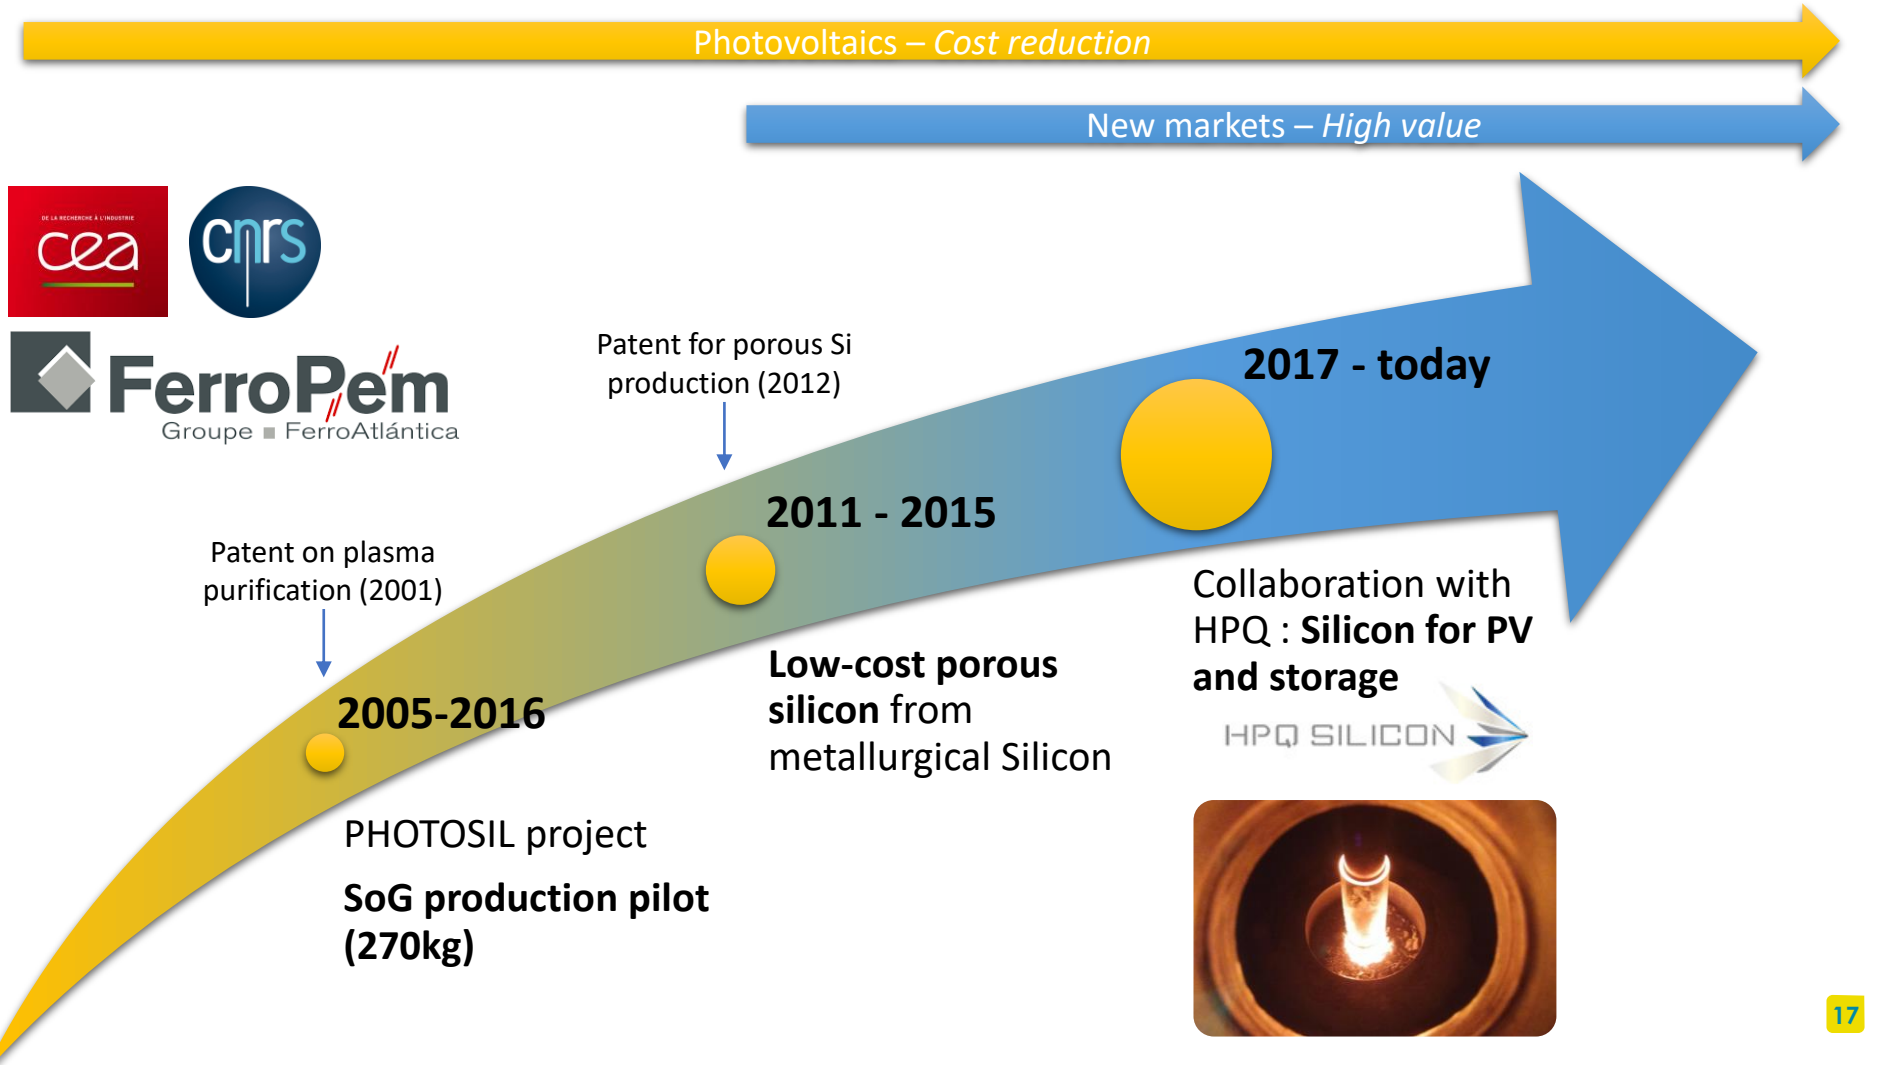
Photovoltaics – Cost reduction

New markets – High value

DE LA RECHERCHE À L'INDUSTRIE
cea

cnrs

FerroPem
Groupe ■ FerroAtlántica

Patent for porous Si production (2012)

2017 - today

2011 - 2015

Patent on plasma purification (2001)

2005-2016

PHOTOSIL project

SoG production pilot (270kg)

Low-cost porous silicon from metallurgical Silicon

Collaboration with HPQ : Silicon for PV and storage

HPQ SILICON

17